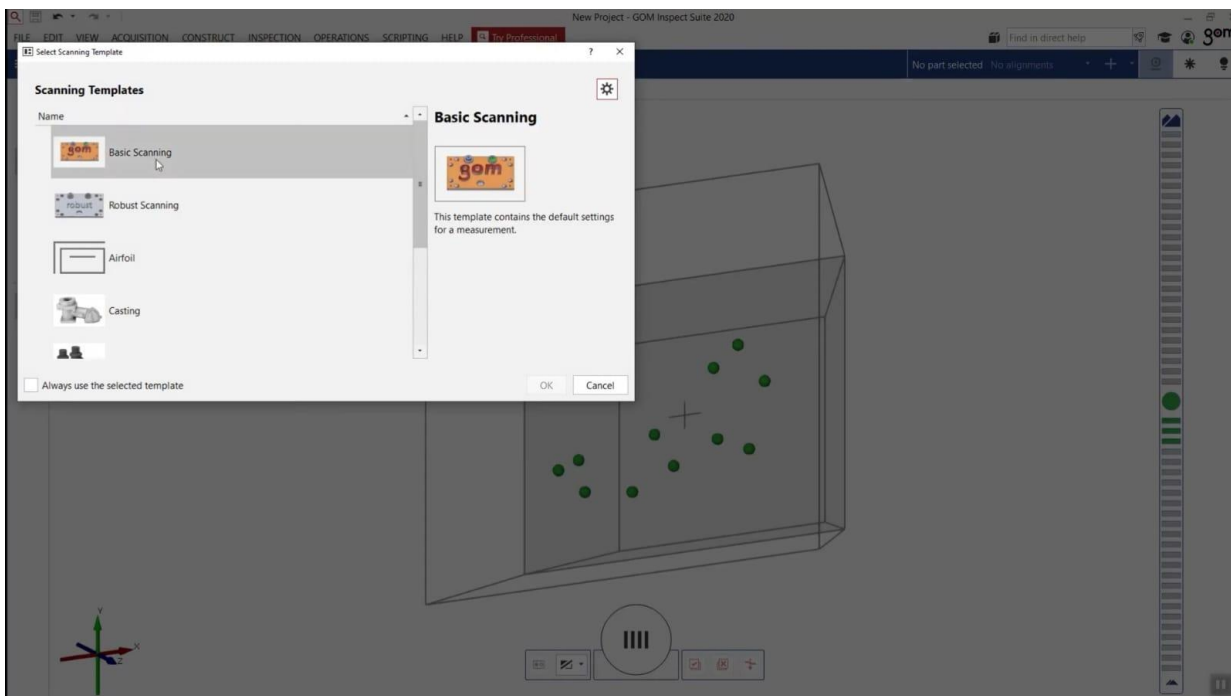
New Project - GOM Inspect Suite 2020

FILE EDIT VIEW ACQUISITION CONSTRUCT INSPECTION OPERATIONS SCRIPTING HELP Try Professional

Find in direct help

gom

No part selected No alignments

Select Scanning Template

?

Scanning Templates

Name

gom

Basic Scanning

robust

Robust Scanning

Airfoil

Casting

Basic Scanning

gom

This template contains the default settings for a measurement.

Always use the selected template

OK

Cancel

Y

X

Z